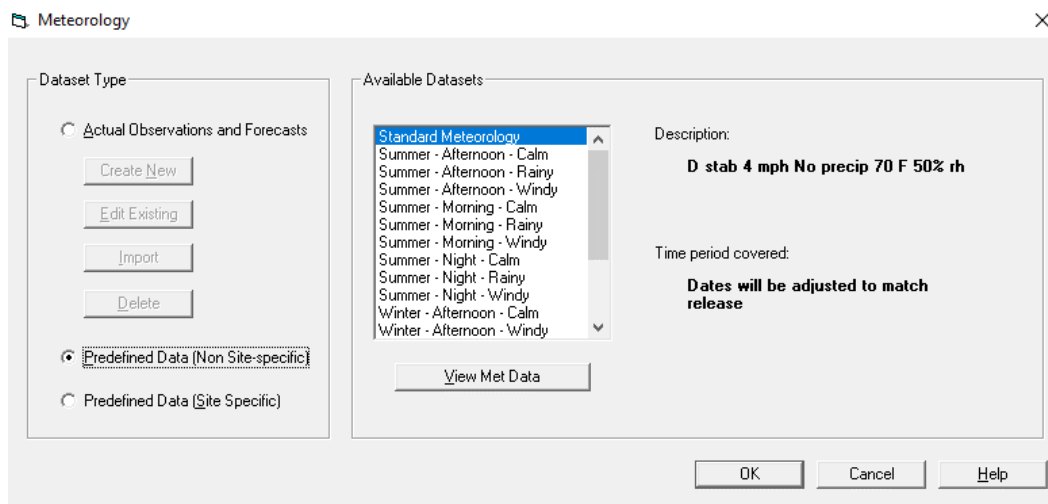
Meteorology

×

Dataset Type

Actual Observations and Forecasts

Create New

Edit Existing

Import

Delete

Predefined Data (Non Site-specific)

Predefined Data (Site Specific)

Available Datasets

Standard Meteorology
Summer - Afternoon - Calm
Summer - Afternoon - Rainy
Summer - Afternoon - Windy
Summer - Morning - Calm
Summer - Morning - Rainy
Summer - Morning - Windy
Summer - Night - Calm
Summer - Night - Rainy
Summer - Night - Windy
Winter - Afternoon - Calm
Winter - Afternoon - Windy

View Met Data

Description:

D stab 4 mph No precip 70 F 50% rh

Time period covered:

Dates will be adjusted to match release

OK

Cancel

Help